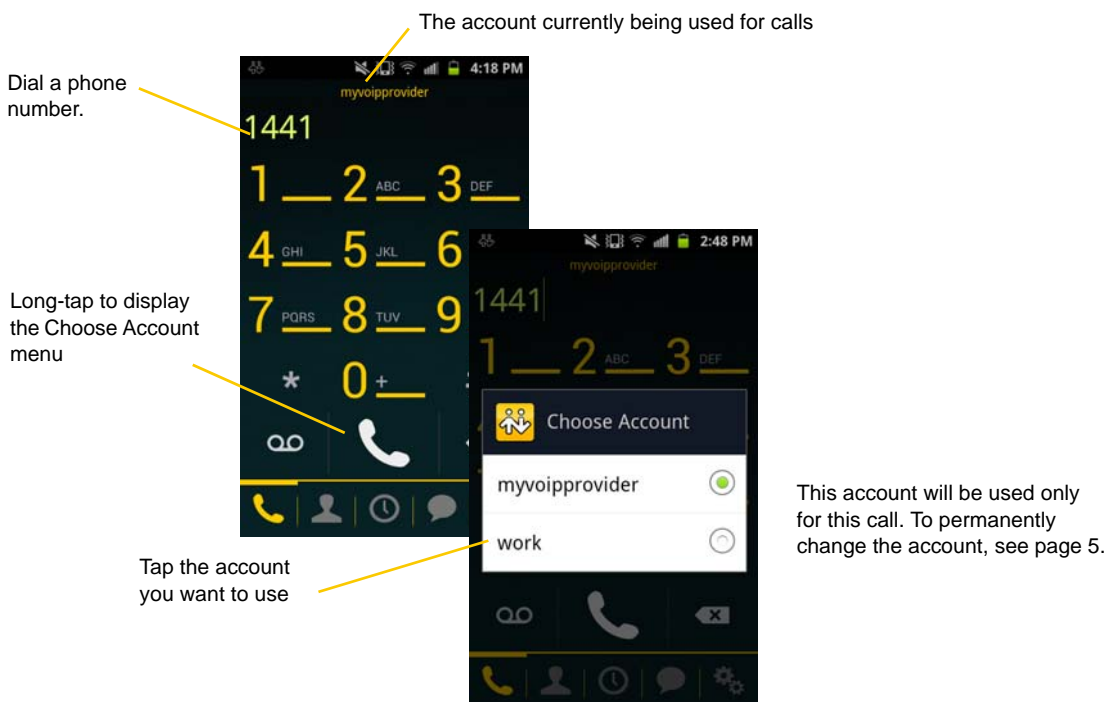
The account currently being used for calls

Dial a phone number.

4:18 PM
myvoipprovider
1441
1 2 ABC 3 DEF
4 GHI 5 JKL 6
7 PQRS 8 TUV 9
* 0 +

Long-tap to display the Choose Account menu

2:48 PM
myvoipprovider
1441
1 2 ABC 3 DEF

Choose Account
myvoipprovider
work

This account will be used only for this call. To permanently change the account, see page 5.

Tap the account you want to use